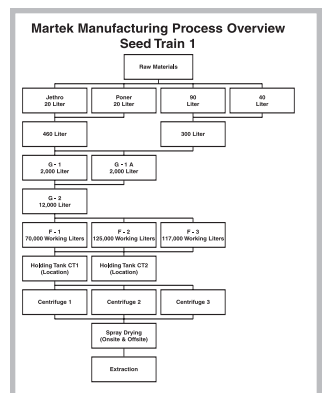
Martek Manufacturing Process Overview
Seed Train 1

Raw Materials

Jethro
20 Liter

Poner
20 Liter

90
Liter

40
Liter

450 Liter

300 Liter

G - 1
2,000 Liter

G - 1 A
2,000 Liter

G - 2
12,000 Liter

F - 1
70,000 Working Liters

F - 2
125,000 Working Liters

F - 3
117,000 Working Liters

Holding Tank CT1
(Location)

Holding Tank CT2
(Location)

Centrifuge 1

Centrifuge 2

Centrifuge 3

Spray Drying
(Onsite & Offsite)

Extraction